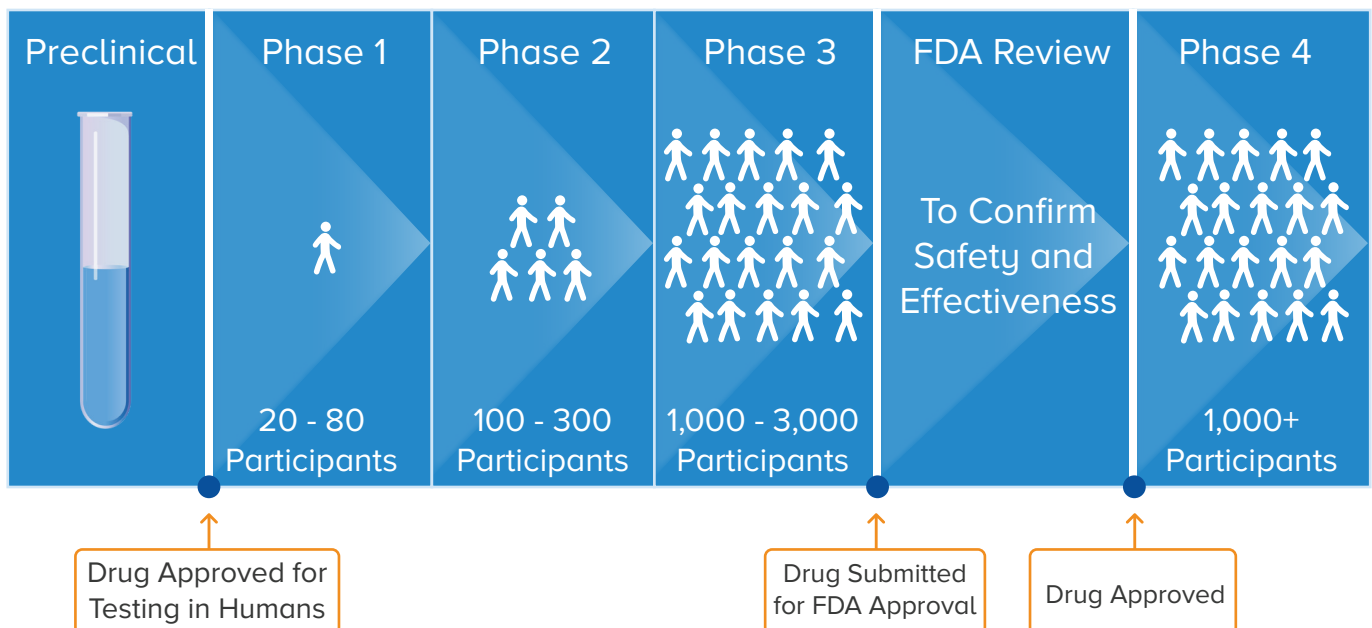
Preclinical

Phase 1

20 - 80 Participants

Phase 2

100 - 300 Participants

Phase 3

1,000 - 3,000 Participants

FDA Review

To Confirm Safety and Effectiveness

Phase 4

1,000+ Participants

Drug Approved for Testing in Humans

Drug Submitted for FDA Approval

Drug Approved